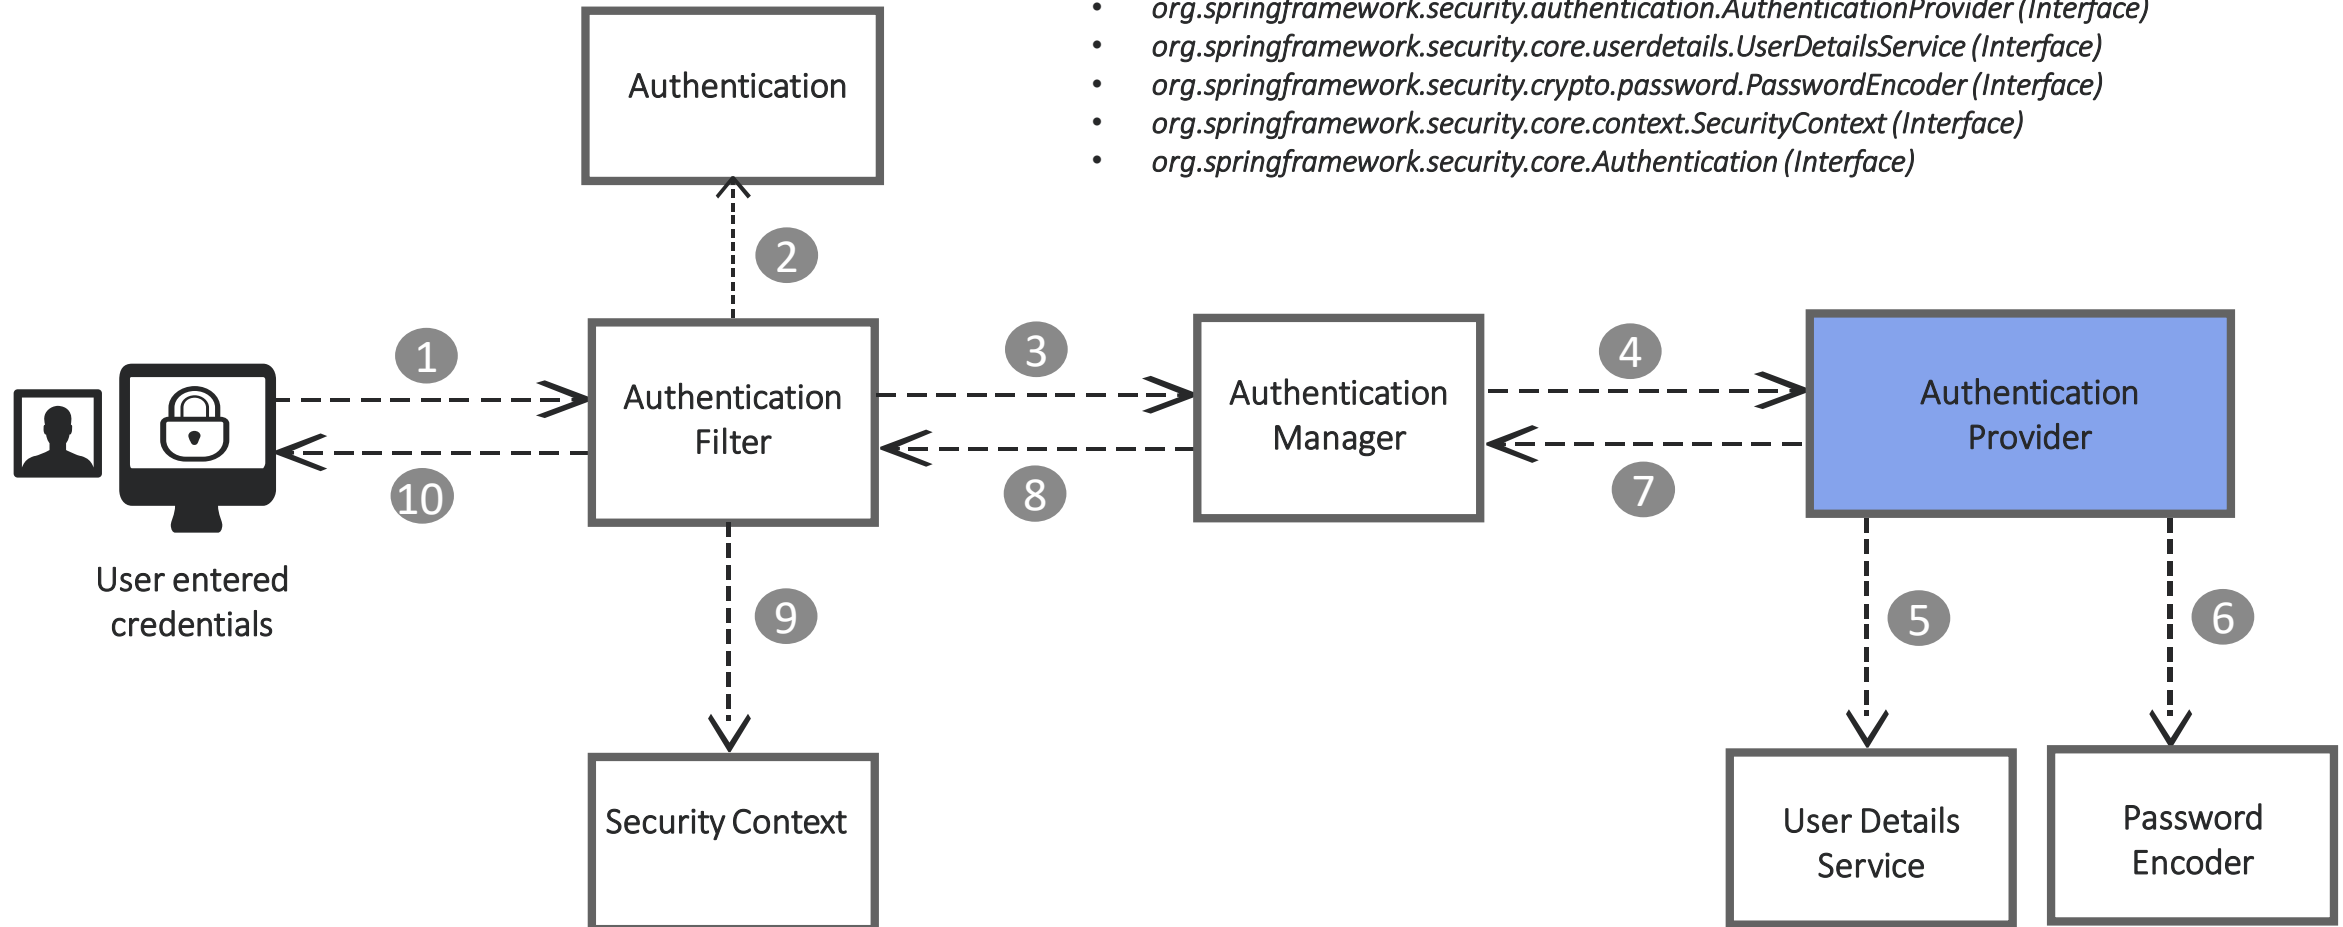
- org.springframework.security.authentication.AuthenticationProvider (Interface)
- org.springframework.security.core.userdetails.UserDetailsService (Interface)
- org.springframework.security.crypto.password.PasswordEncoder (Interface)
- org.springframework.security.core.context.SecurityContext (Interface)
- org.springframework.security.core.Authentication (Interface)

Authentication

2

1

Authentication Filter

3

Authentication Manager

4

Authentication Provider

10

8

7

User entered credentials

9

5

6

Security Context

User Details Service

Password Encoder